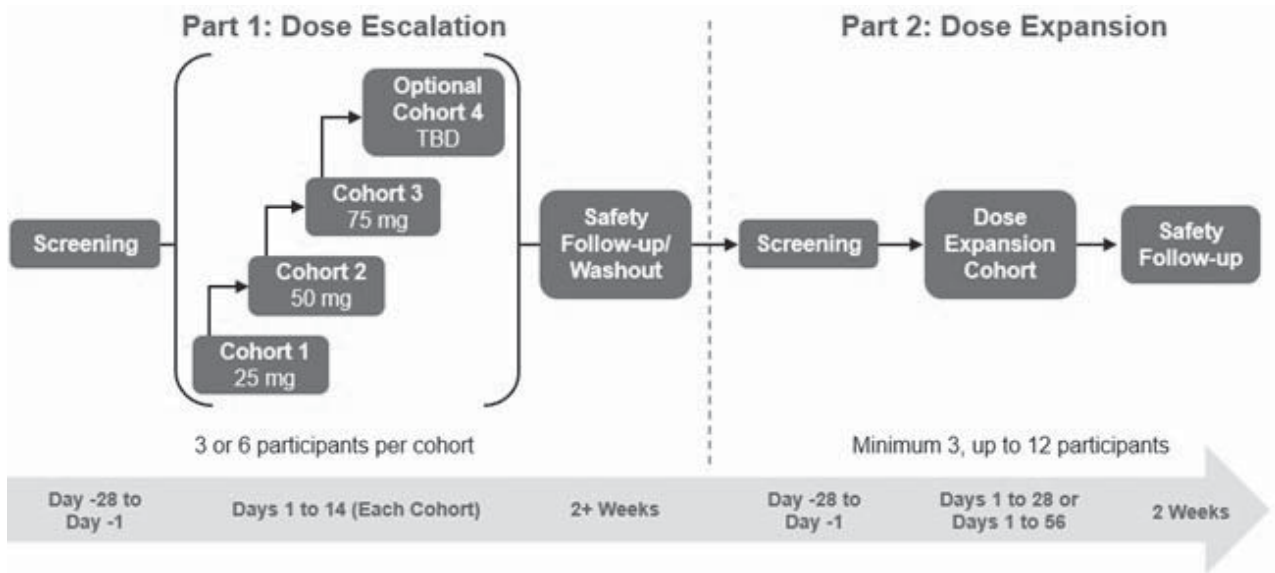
Part 1: Dose Escalation

Part 2: Dose Expansion

Optional Cohort 4
TBD

Cohort 3
75 mg

Cohort 2
50 mg

Cohort 1
25 mg

Screening

Safety Follow-up/ Washout

Screening

Dose Expansion Cohort

Safety Follow-up

3 or 6 participants per cohort

Minimum 3, up to 12 participants

Day -28 to Day -1

Days 1 to 14 (Each Cohort)

2+ Weeks

Day -28 to Day -1

Days 1 to 28 or Days 1 to 56

2 Weeks